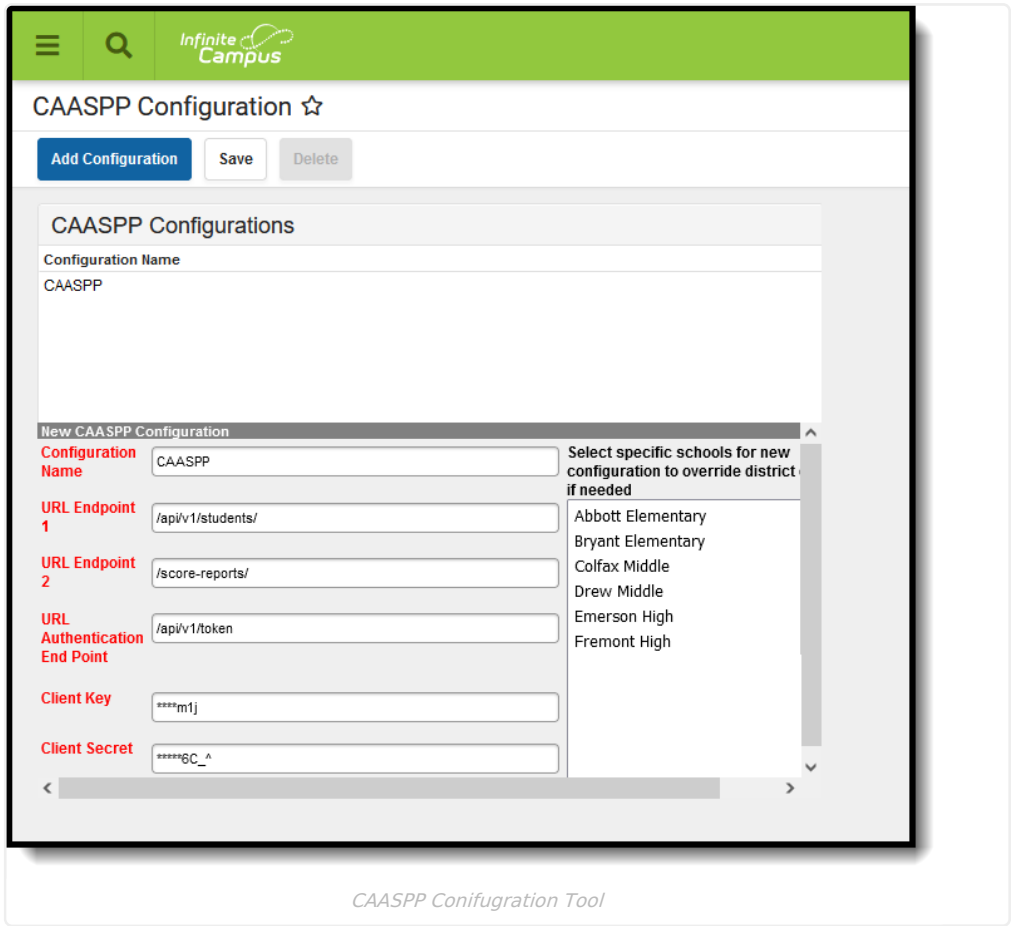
Infinite Campus

CAASPP Configuration ☆

Add Configuration Save Delete

CAASPP Configurations

Configuration Name

CAASPP

New CAASPP Configuration

Configuration Name CAASPP

URL Endpoint 1 /api/v1/students/

URL Endpoint 2 /score-reports/

URL Authentication End Point /api/v1/token

Client Key ****m1j

Client Secret *****6C_^

Select specific schools for new configuration to override district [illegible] if needed

Abbott Elementary
Bryant Elementary
Colfax Middle
Drew Middle
Emerson High
Fremont High

CAASPP Conifugration Tool